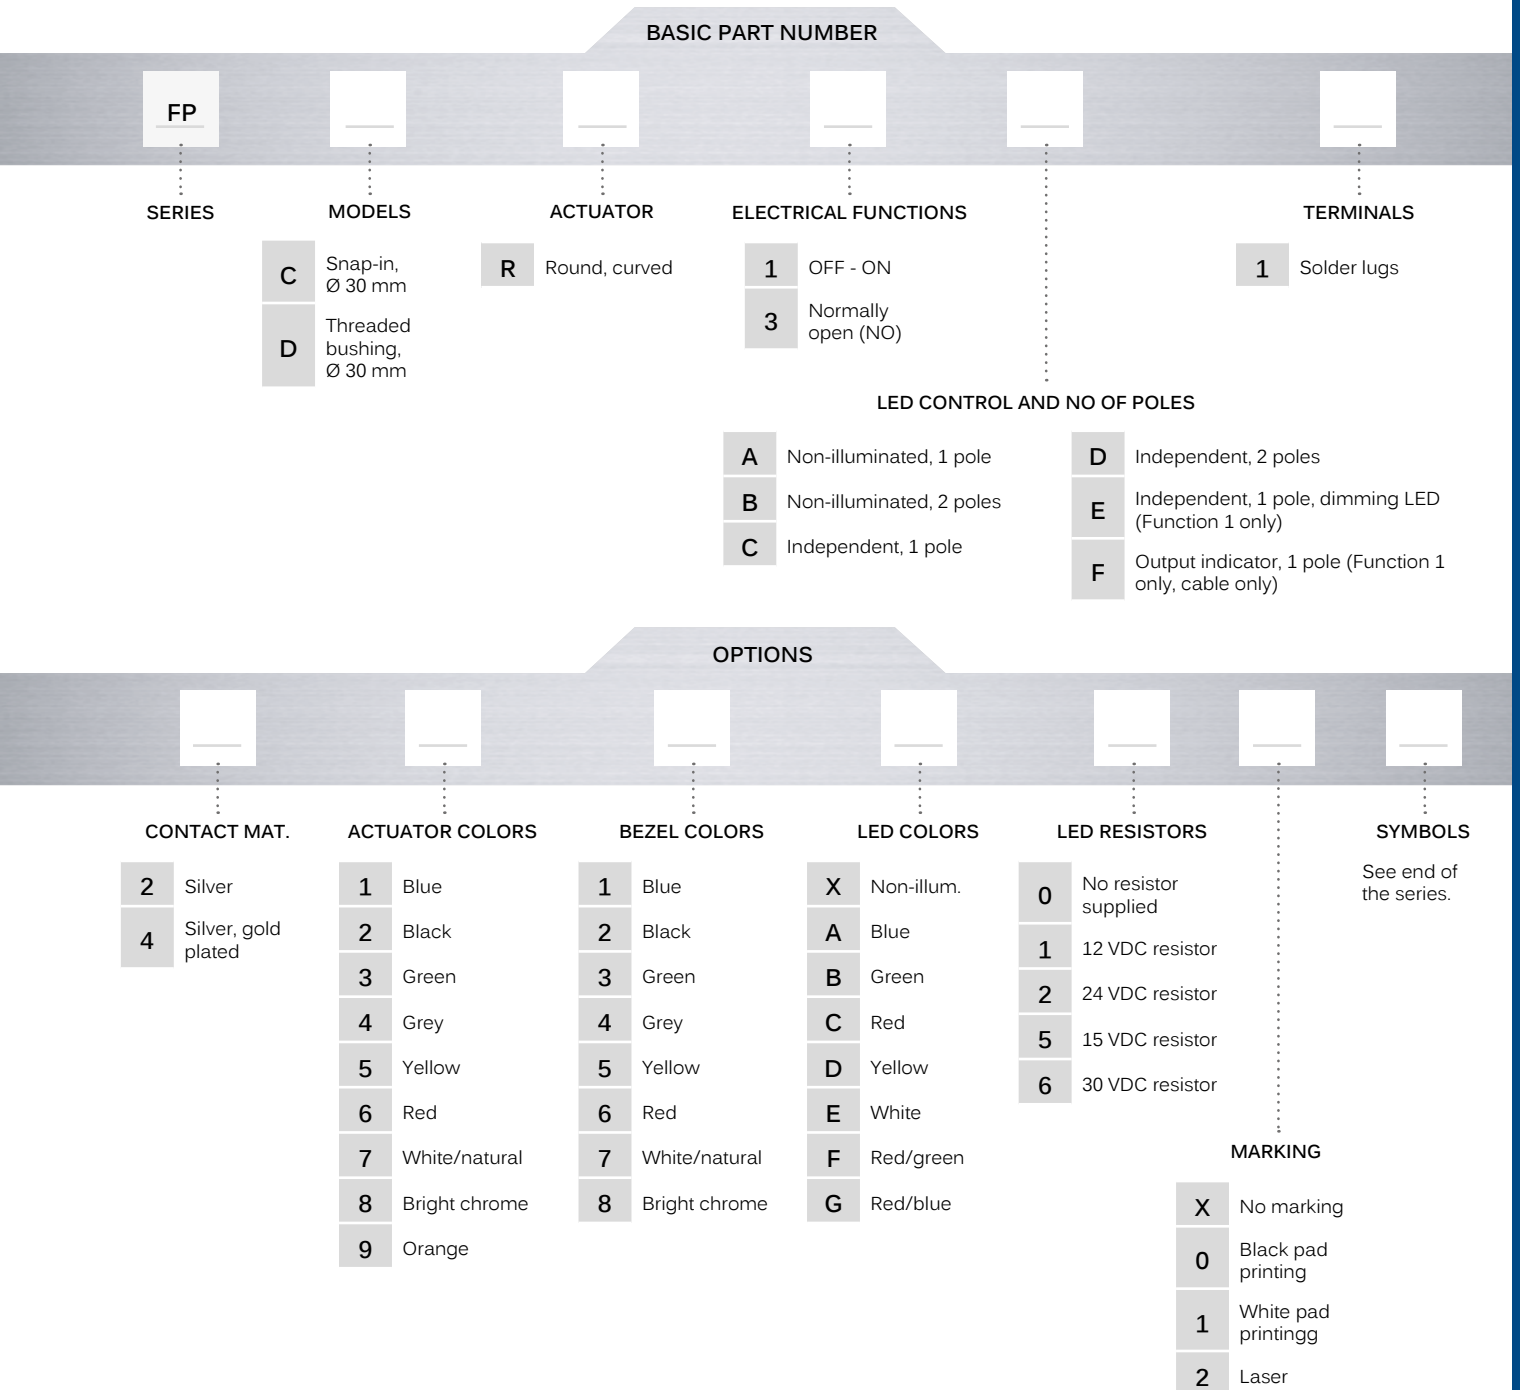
BASIC PART NUMBER

FP

SERIES

MODELS

| C | Snap-in, Ø 30 mm |
|---|---|
| D | Threaded bushing, Ø 30 mm |

ACTUATOR

| R | Round, curved |
|---|---|

ELECTRICAL FUNCTIONS

| 1 | OFF - ON |
|---|---|
| 3 | Normally open (NO) |

TERMINALS

| 1 | Solder lugs |
|---|---|

LED CONTROL AND NO OF POLES

| A | Non-illuminated, 1 pole |
|---|---|
| B | Non-illuminated, 2 poles |
| C | Independent, 1 pole |
| D | Independent, 2 poles |
| E | Independent, 1 pole, dimming LED (Function 1 only) |
| F | Output indicator, 1 pole (Function 1 only, cable only) |

OPTIONS

CONTACT MAT.

| 2 | Silver |
|---|---|
| 4 | Silver, gold plated |

ACTUATOR COLORS

| 1 | Blue |
|---|---|
| 2 | Black |
| 3 | Green |
| 4 | Grey |
| 5 | Yellow |
| 6 | Red |
| 7 | White/natural |
| 8 | Bright chrome |
| 9 | Orange |

BEZEL COLORS

| 1 | Blue |
|---|---|
| 2 | Black |
| 3 | Green |
| 4 | Grey |
| 5 | Yellow |
| 6 | Red |
| 7 | White/natural |
| 8 | Bright chrome |

LED COLORS

| X | Non-illum. |
|---|---|
| A | Blue |
| B | Green |
| C | Red |
| D | Yellow |
| E | White |
| F | Red/green |
| G | Red/blue |

LED RESISTORS

| 0 | No resistor supplied |
|---|---|
| 1 | 12 VDC resistor |
| 2 | 24 VDC resistor |
| 5 | 15 VDC resistor |
| 6 | 30 VDC resistor |

SYMBOLS

See end of the series.

MARKING

| X | No marking |
|---|---|
| 0 | Black pad printing |
| 1 | White pad printingg |
| 2 | Laser |